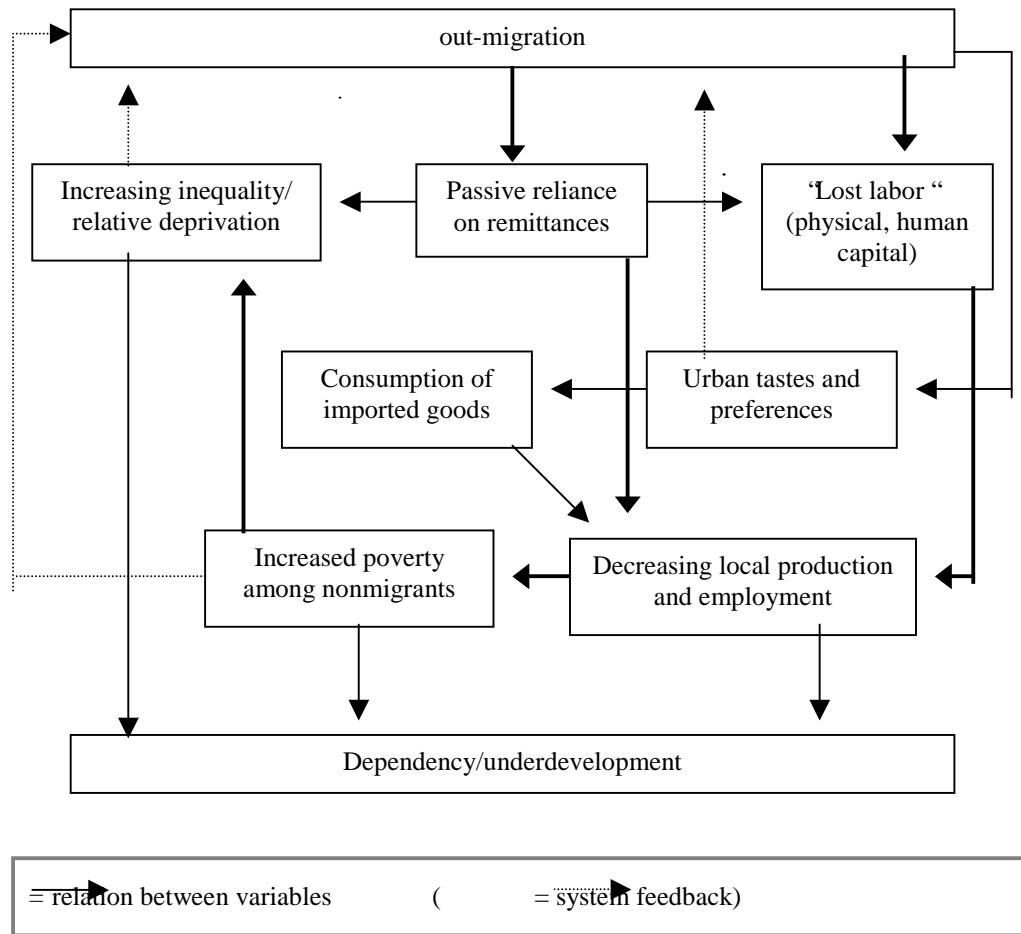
out-migration

Increasing inequality/ relative deprivation

Passive reliance on remittances

"Lost labor " (physical, human capital)

Consumption of imported goods

Urban tastes and preferences

Increased poverty among nonmigrants

Decreasing local production and employment

Dependency/underdevelopment

= relation between variables ( = system feedback)